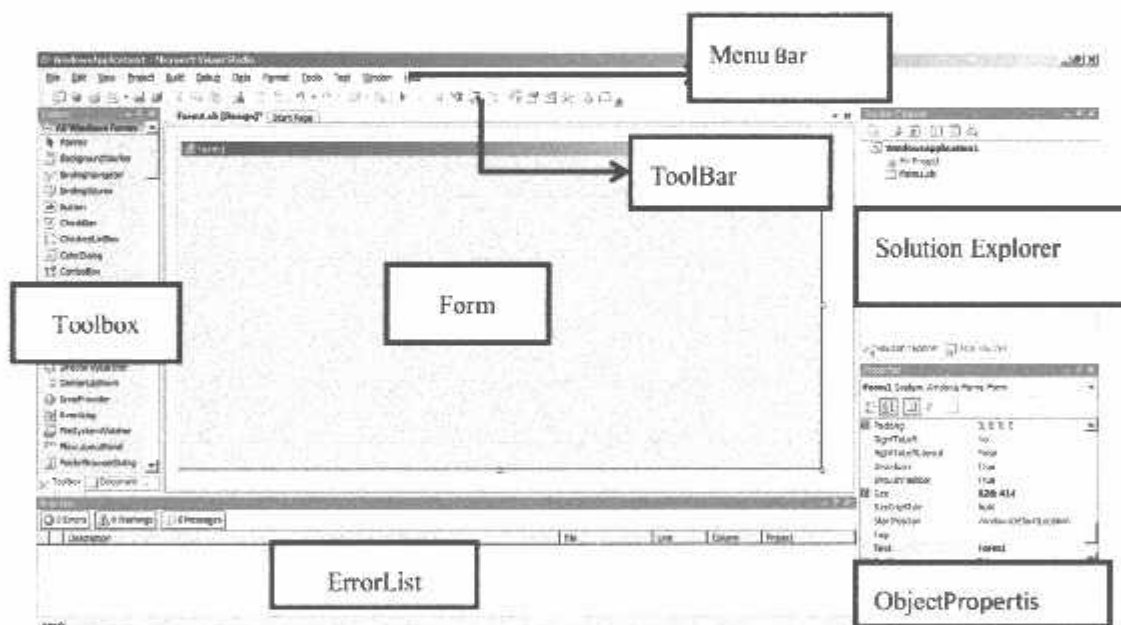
Menu Bar

ToolBar

Solution Explorer

Form

Toolbox

ErrorList

ObjectPropertis

WindowsApplication1 - Microsoft Visual Studio

File Edit View Project Build Debug Data Format Tools Test Window Help

Form1.vb [Design]* Start Page

Form1

All Windows Forms

Pointer

BackgroundWorker

BindingNavigator

BindingSource

Button

CheckBox

CheckedListBox

ColorDialog

ComboBox

DirectoryEntry

DomainUpDown

ErrorProvider

EventLog

FileSystemWatcher

FlowLayoutPanel

FolderBrowserDialog

Toolbox Document

WindowsApplication1

My Project

Form1.vb

Solution Explorer

Properties

Form1 System.Windows.Forms.Form

Padding 0, 0, 0, 0

RightToLeft No

RightToLeftLayout False

ShowIcon True

ShowInTaskbar True

Size 628, 414

SizeGripStyle Auto

StartPosition WindowsDefaultLocation

Tag

Text Form1

Error List

0 Errors 0 Warnings 0 Messages

Description File Line Column Project